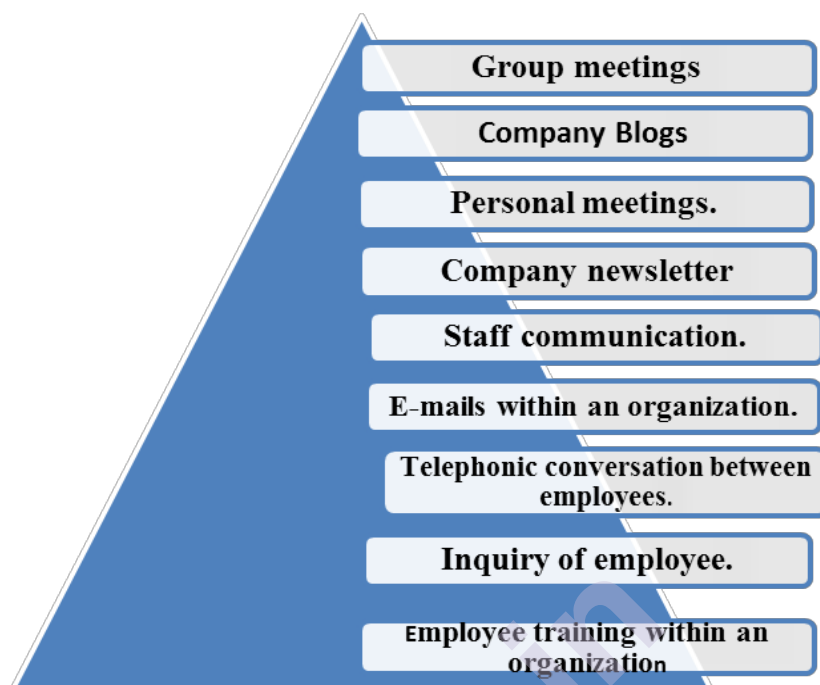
Group meetings

Company Blogs

Personal meetings.

Company newsletter

Staff communication.

E-mails within an organization.

Telephonic conversation between employees.

Inquiry of employee.

Employee training within an organization